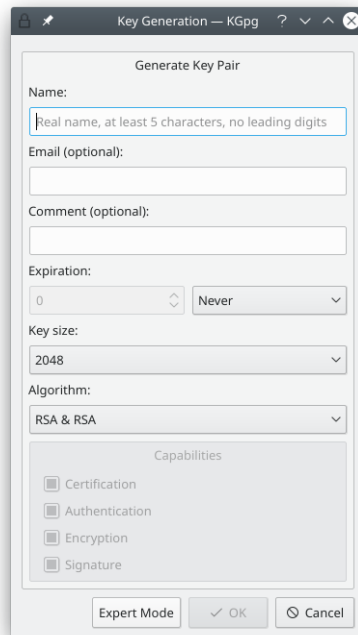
Key Generation — KGpg ?

Generate Key Pair

Name:

Real name, at least 5 characters, no leading digits

Email (optional):

Comment (optional):

Expiration:

0

Never

Key size:

2048

Algorithm:

RSA & RSA

Capabilities

Certification

Authentication

Encryption

Signature

Expert Mode

✓ OK

⊘ Cancel